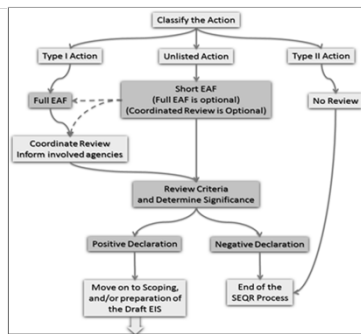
Classify the Action

Type I Action

Unlisted Action

Type II Action

Full EAF

Short EAF (Full EAF is optional) (Coordinated Review is Optional)

No Review

Coordinate Review Inform involved agencies

Review Criteria and Determine Significance

Positive Declaration

Negative Declaration

Move on to Scoping, and/or preparation of the Draft EIS

End of the SEQR Process